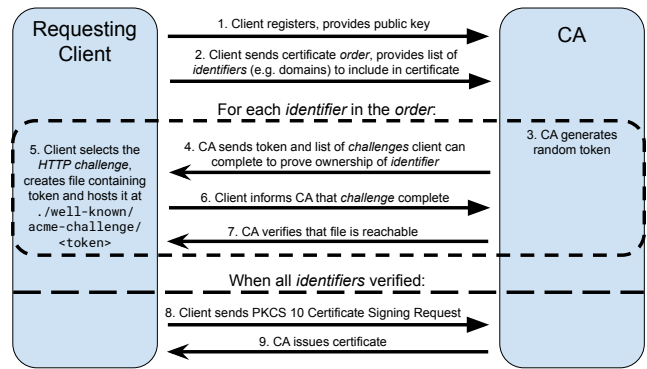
Requesting Client

CA

1. Client registers, provides public key

2. Client sends certificate order, provides list of identifiers (e.g. domains) to include in certificate

For each identifier in the order:

3. CA generates random token

4. CA sends token and list of challenges client can complete to prove ownership of identifier

5. Client selects the HTTP challenge, creates file containing token and hosts it at ./well-known/acme-challenge/<token>

6. Client informs CA that challenge complete

7. CA verifies that file is reachable

When all identifiers verified:

8. Client sends PKCS 10 Certificate Signing Request

9. CA issues certificate